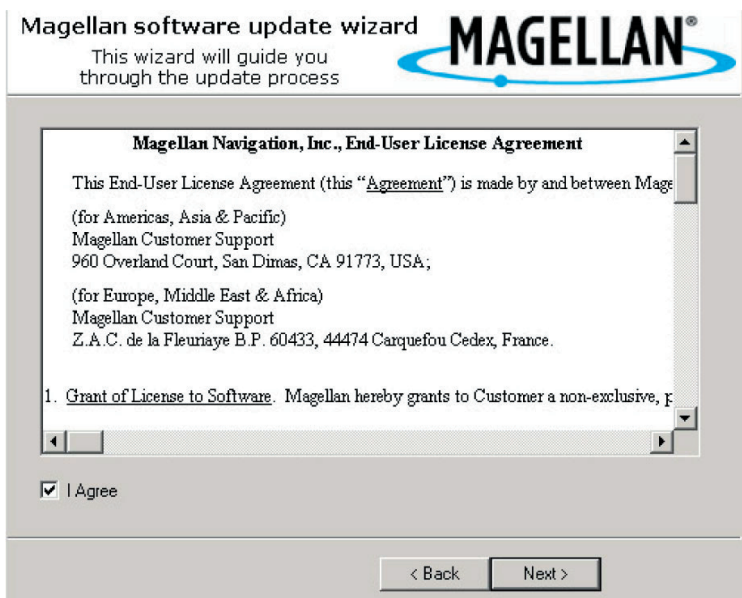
Magellan software update wizard
This wizard will guide you through the update process

MAGELLAN®

Magellan Navigation, Inc., End-User License Agreement

This End-User License Agreement (this "Agreement") is made by and between Mage

(for Americas, Asia & Pacific)
Magellan Customer Support
960 Overland Court, San Dimas, CA 91773, USA;

(for Europe, Middle East & Africa)
Magellan Customer Support
Z.A.C. de la Fleuriaye B.P. 60433, 44474 Carquefou Cedex, France.

1. Grant of License to Software. Magellan hereby grants to Customer a non-exclusive, p

I Agree

< Back

Next >